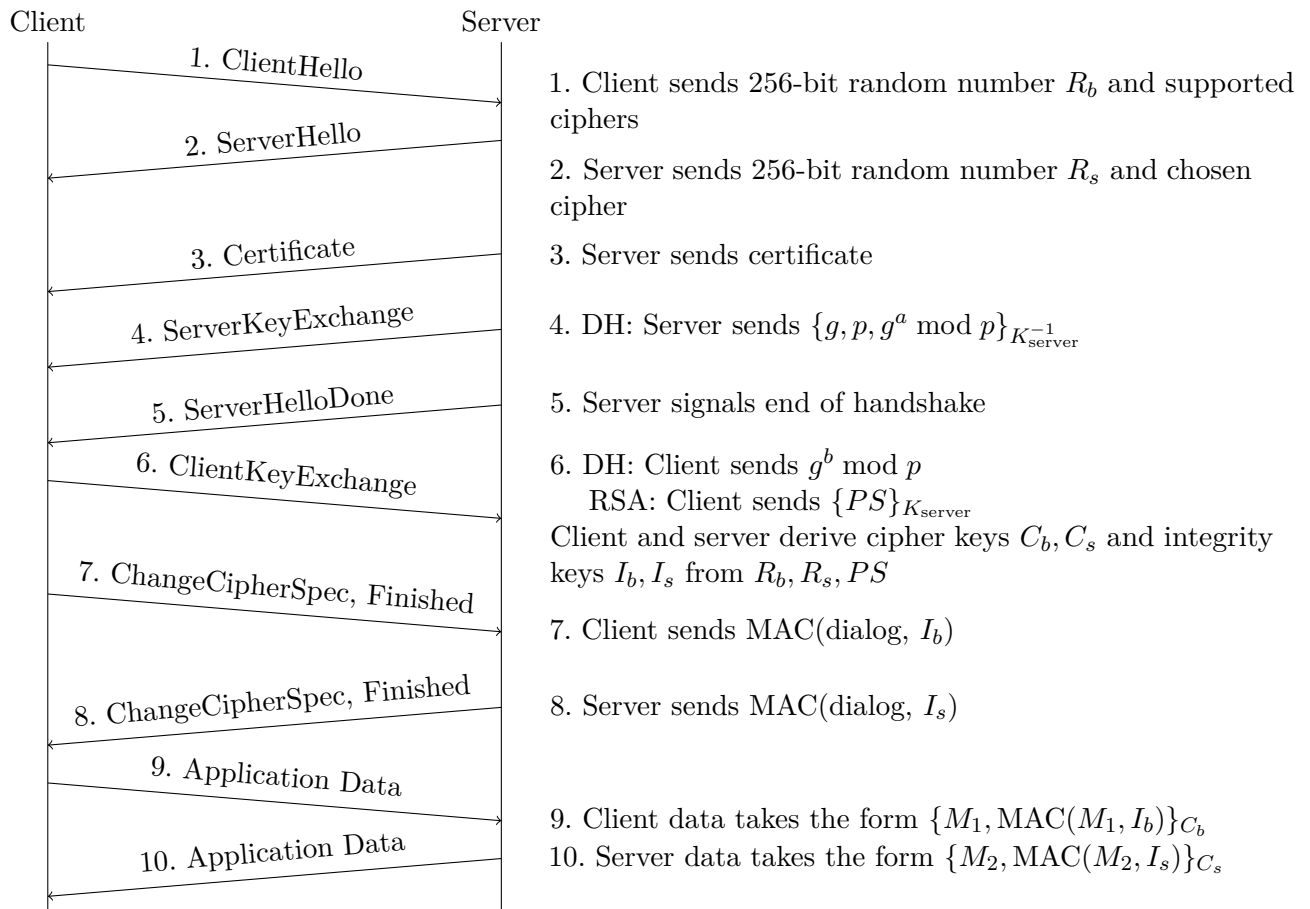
Client

Server

1. ClientHello

2. ServerHello

3. Certificate

4. ServerKeyExchange

5. ServerHelloDone

6. ClientKeyExchange

7. ChangeCipherSpec, Finished

8. ChangeCipherSpec, Finished

9. Application Data

10. Application Data

1. Client sends 256-bit random number $R_b$ and supported ciphers

2. Server sends 256-bit random number $R_s$ and chosen cipher

3. Server sends certificate

4. DH: Server sends $\{g, p, g^a \bmod p\}_{K_{\text{server}}^{-1}}$

5. Server signals end of handshake

6. DH: Client sends $g^b \bmod p$
RSA: Client sends $\{PS\}_{K_{\text{server}}}$
Client and server derive cipher keys $C_b, C_s$ and integrity keys $I_b, I_s$ from $R_b, R_s, PS$

7. Client sends MAC(dialog, $I_b$)

8. Server sends MAC(dialog, $I_s$)

9. Client data takes the form $\{M_1, \text{MAC}(M_1, I_b)\}_{C_b}$
10. Server data takes the form $\{M_2, \text{MAC}(M_2, I_s)\}_{C_s}$